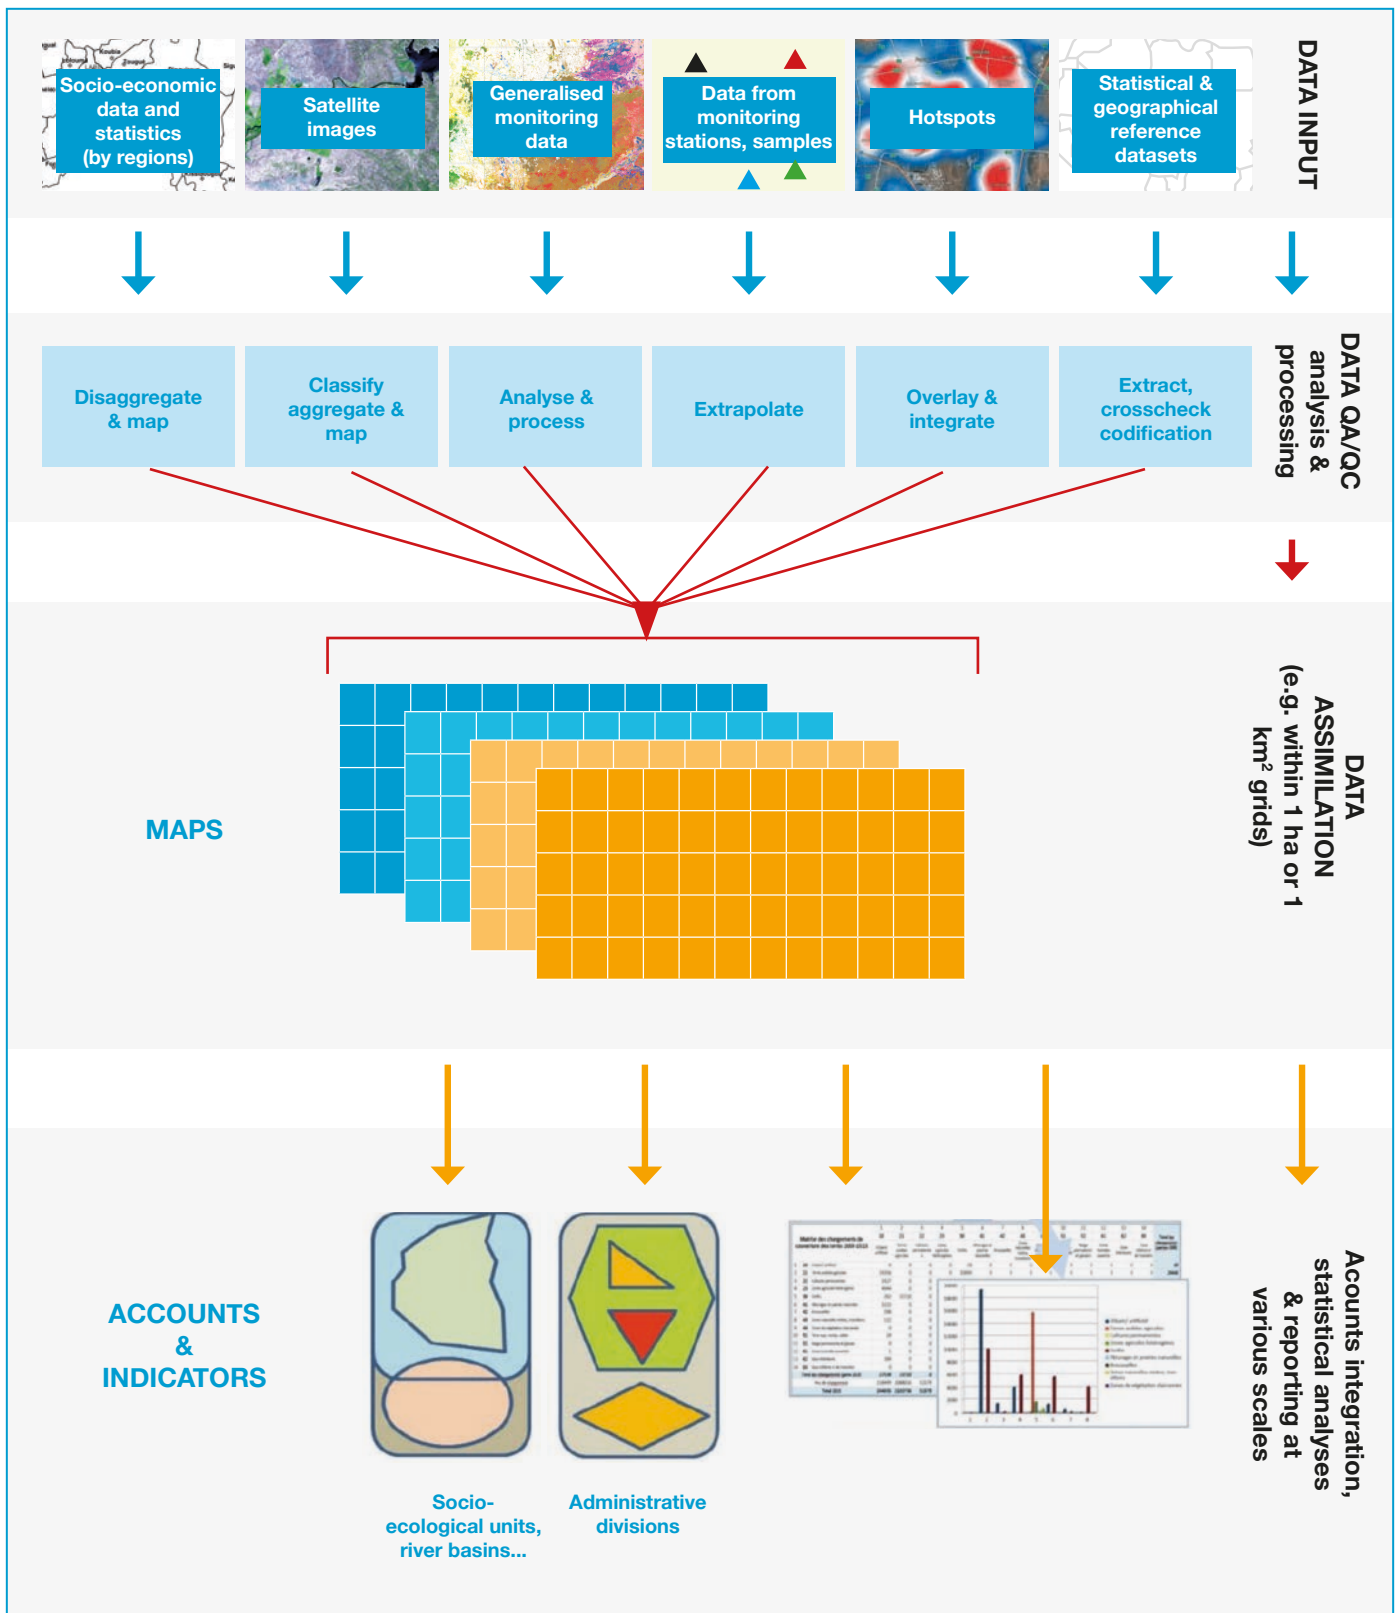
Socio-economic data and statistics (by regions)

Satellite images

Generalised monitoring data

Data from monitoring stations, samples

Hotspots

Statistical & geographical reference datasets

DATA INPUT

Disaggregate & map

Classify aggregate & map

Analyse & process

Extrapolate

Overlay & integrate

Extract, crosscheck codification

DATA QA/QC analysis & processing

MAPS

DATA ASSIMILATION (e.g. within 1 ha or 1 km$^2$ grids)

ACCOUNTS & INDICATORS

Socio-ecological units, river basins...

Administrative divisions

Acounts integration, statistical analyses & reporting at various scales